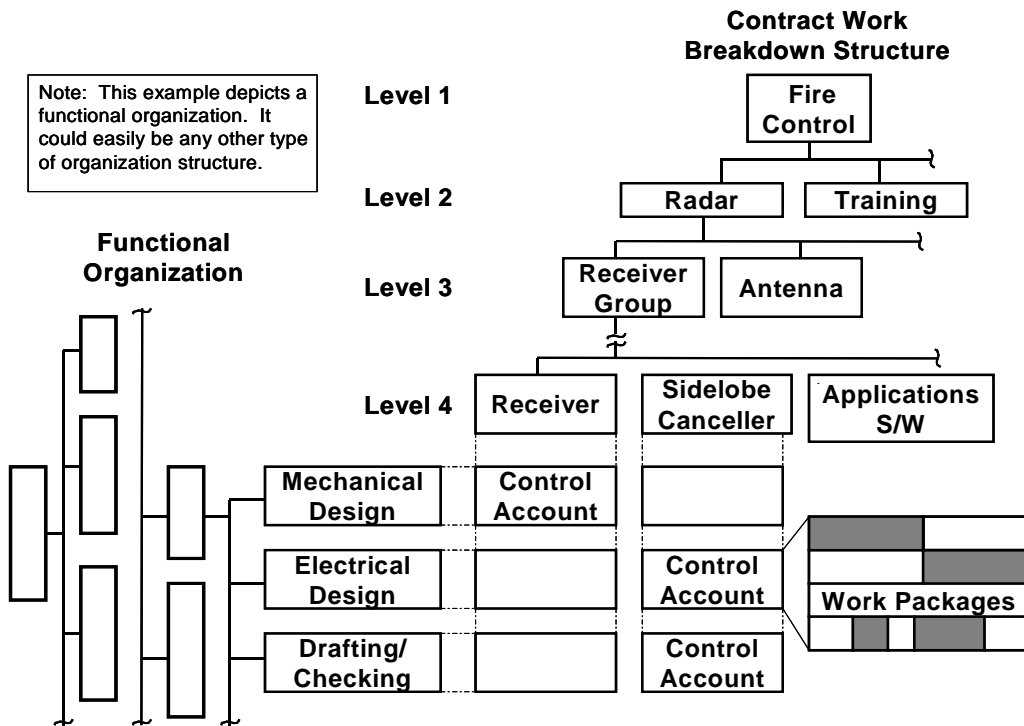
Contract Work Breakdown Structure

Note: This example depicts a functional organization. It could easily be any other type of organization structure.

Level 1

Fire Control

Level 2

Radar

Training

Functional Organization

Level 3

Receiver Group

Antenna

Level 4

Receiver

Sidelobe Canceller

Applications S/W

Mechanical Design

Control Account

Electrical Design

Control Account

Work Packages

Drafting/ Checking

Control Account